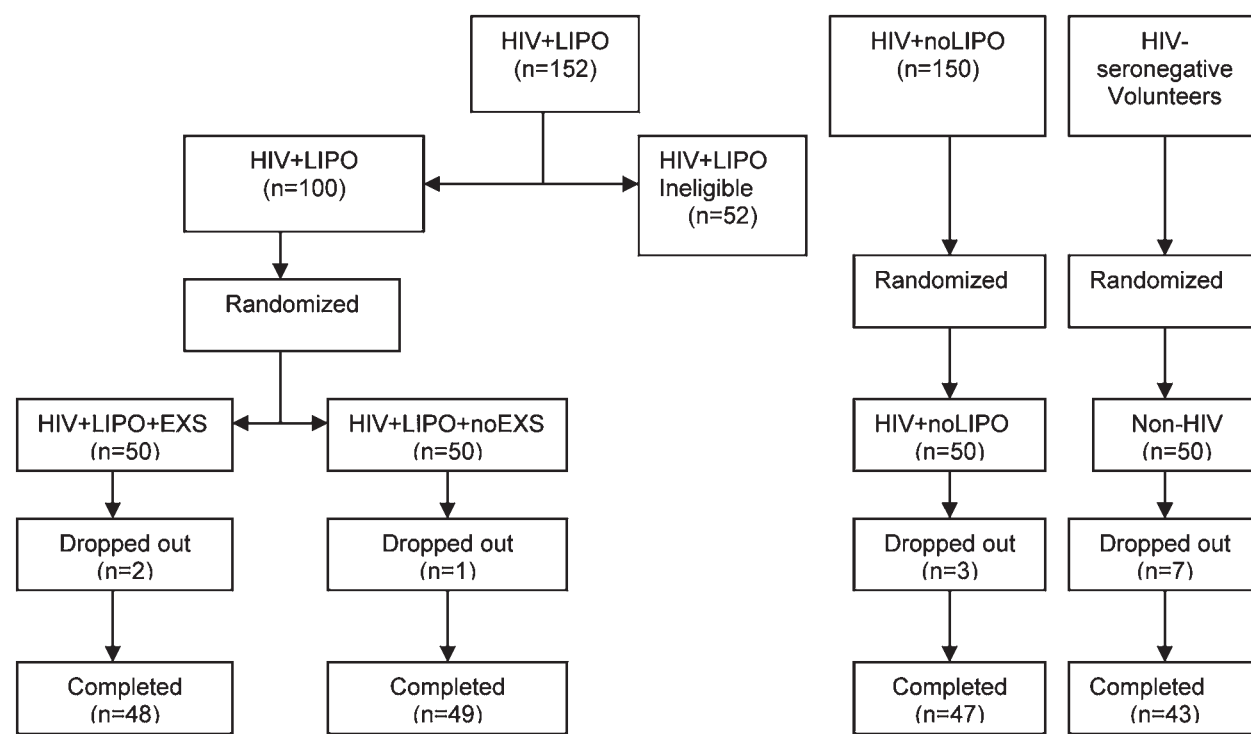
HIV+LIPO
(n=152)

HIV+LIPO
(n=100)

HIV+LIPO
Ineligible
(n=52)

Randomized

HIV+LIPO+EXS
(n=50)

HIV+LIPO+noEXS
(n=50)

Dropped out
(n=2)

Dropped out
(n=1)

Completed
(n=48)

Completed
(n=49)

HIV+noLIPO
(n=150)

HIV-
seronegative
Volunteers

Randomized

Randomized

HIV+noLIPO
(n=50)

Non-HIV
(n=50)

Dropped out
(n=3)

Dropped out
(n=7)

Completed
(n=47)

Completed
(n=43)